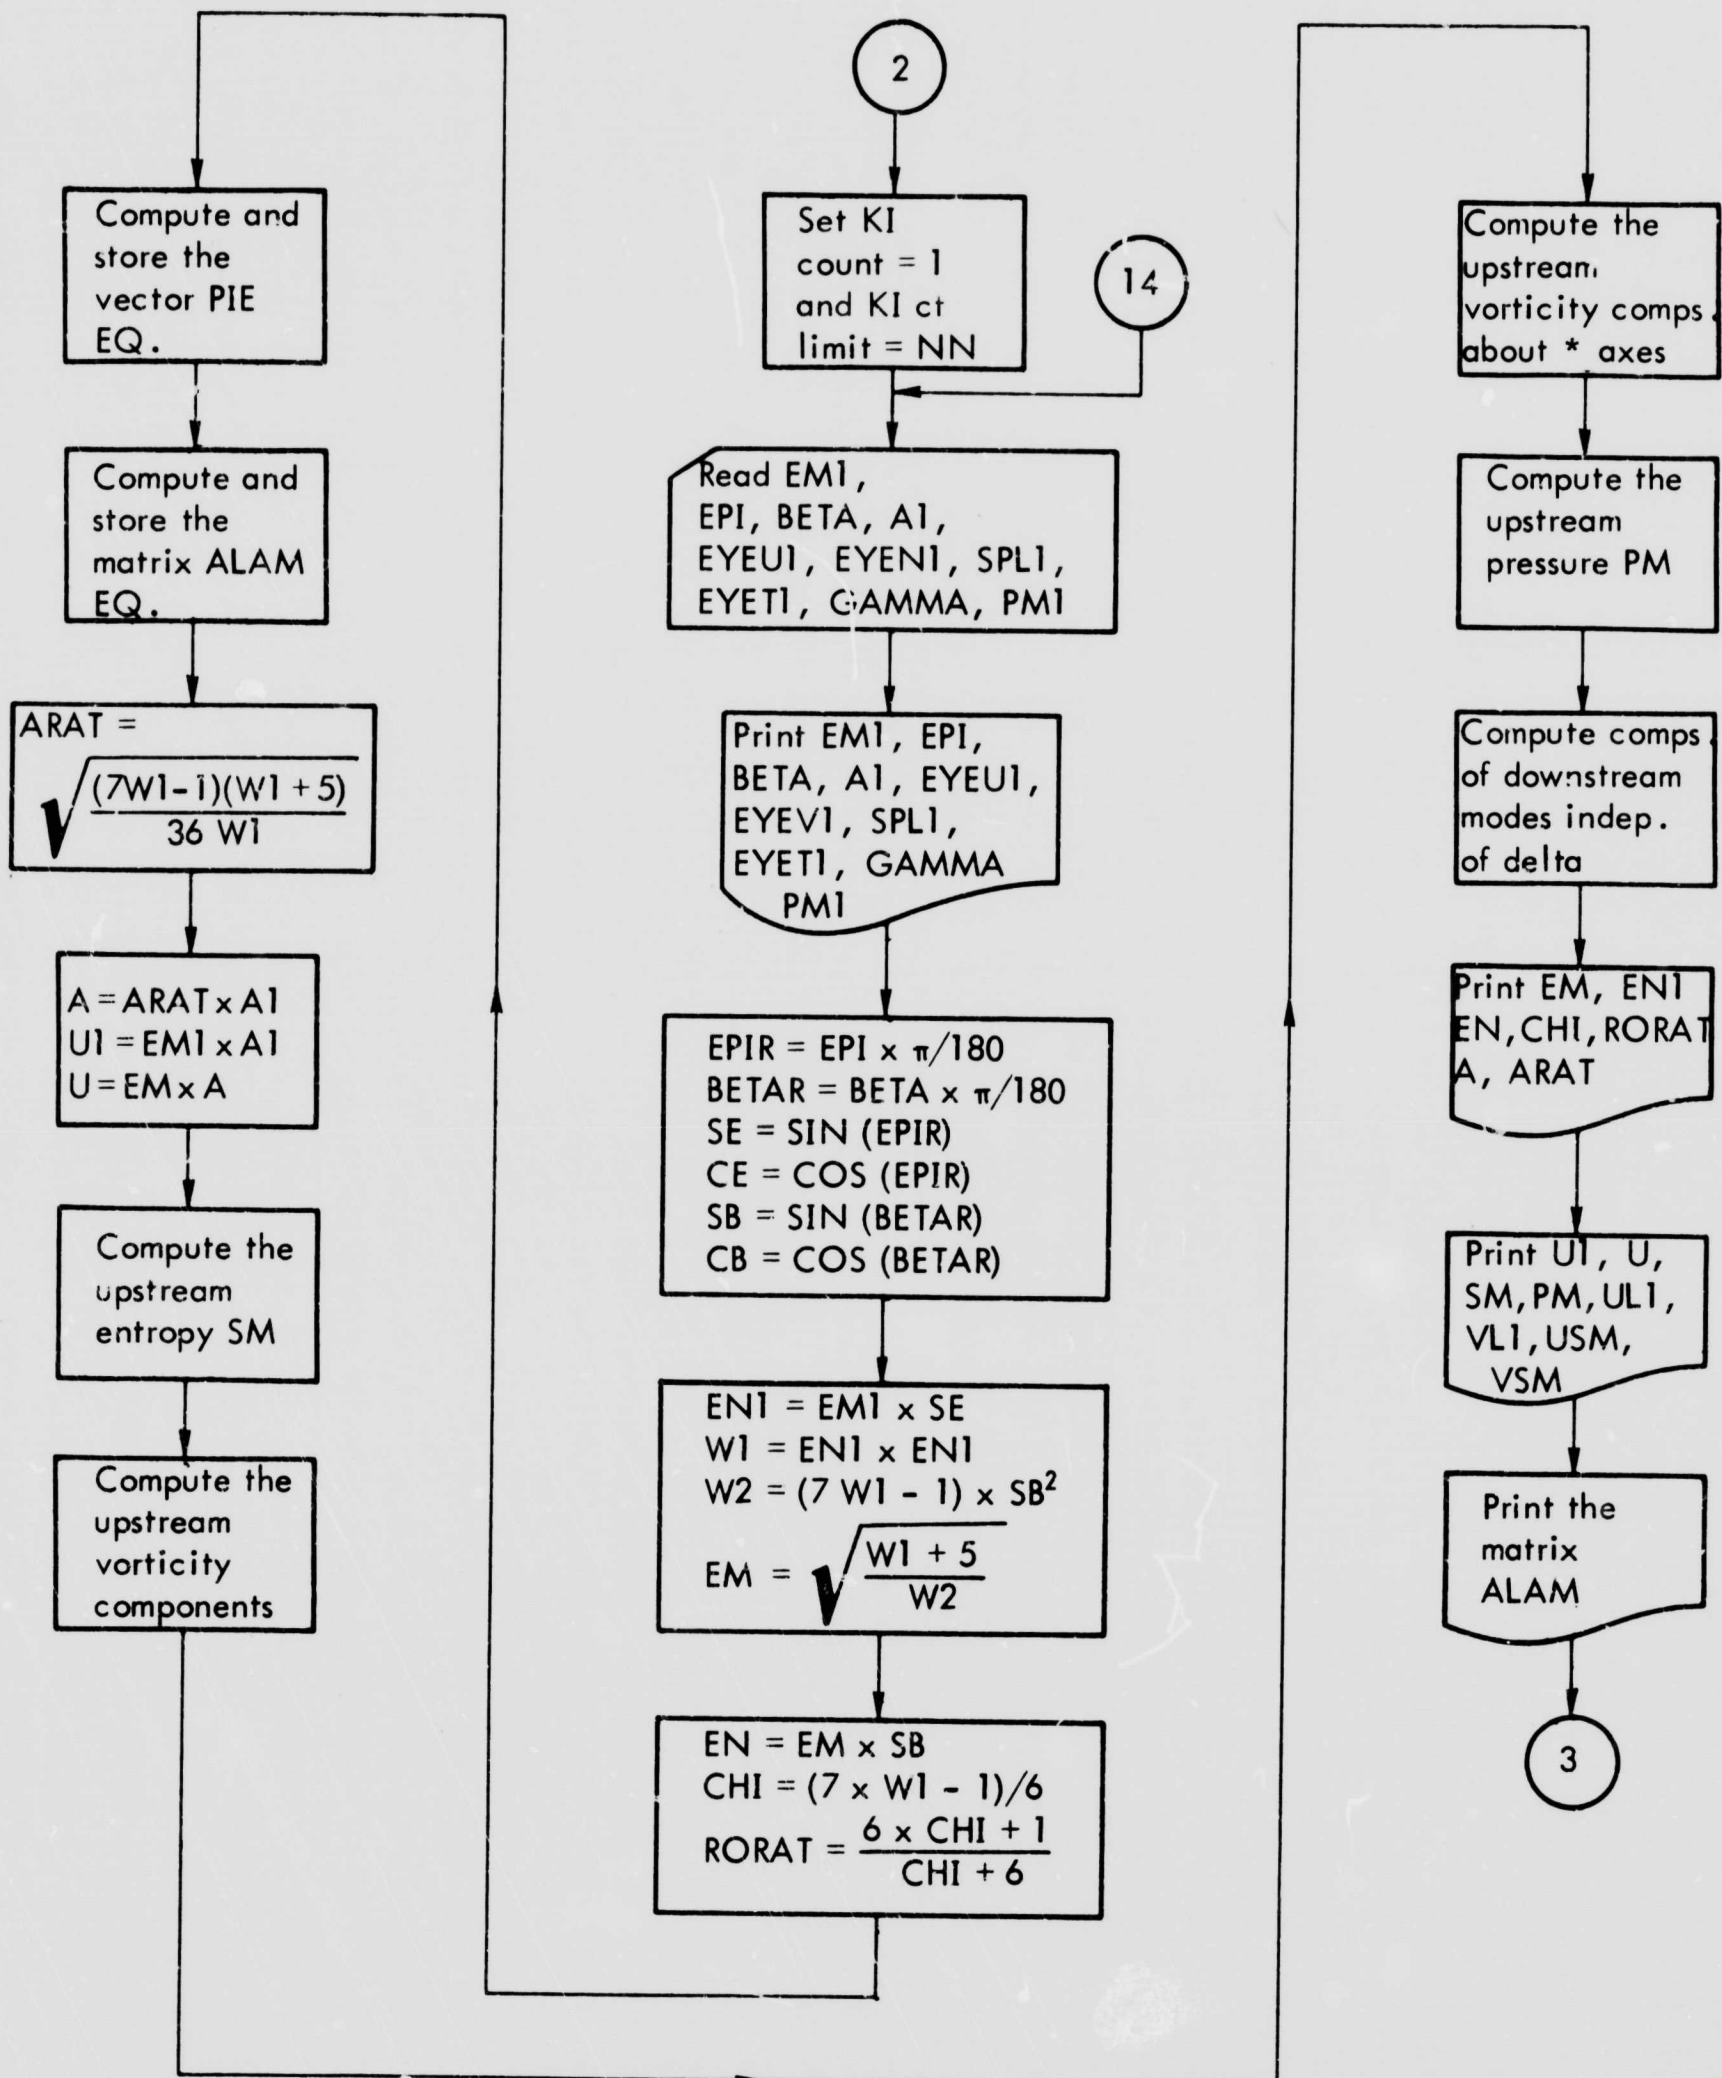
2

Set KI count = 1 and KI ct limit = NN

14

Read EM1, EPI, BETA, A1, EYEU1, EYEN1, SPL1, EYET1, GAMMA, PM1

Print EM1, EPI, BETA, A1, EYEU1, EYEV1, SPL1, EYET1, GAMMA PM1

EPIR = EPI $\times$ $\pi/180$
BETAR = BETA $\times$ $\pi/180$
SE = SIN (EPIR)
CE = COS (EPIR)
SB = SIN (BETAR)
CB = COS (BETAR)

EN1 = EM1 x SE
W1 = EN1 x EN1
W2 = (7 W1 - 1) x SB$^2$
EM = $\sqrt{\frac{W1 + 5}{W2}}$

EN = EM x SB
CHI = (7 x W1 - 1)/6
RORAT = $\frac{6 \times CHI + 1}{CHI + 6}$

Compute and store the vector PIE EQ.

Compute and store the matrix ALAM EQ.

ARAT = $\sqrt{\frac{(7W1-1)(W1+5)}{36 W1}}$

A = ARAT x A1
U1 = EM1 x A1
U = EM x A

Compute the upstream entropy SM

Compute the upstream vorticity components

Compute the upstream vorticity comps. about * axes

Compute the upstream pressure PM

Compute comps. of downstream modes indep. of delta

Print EM, EN1 EN, CHI, RORAT A, ARAT

Print U1, U, SM, PM, UL1, VL1, USM, VSM

Print the matrix ALAM

3